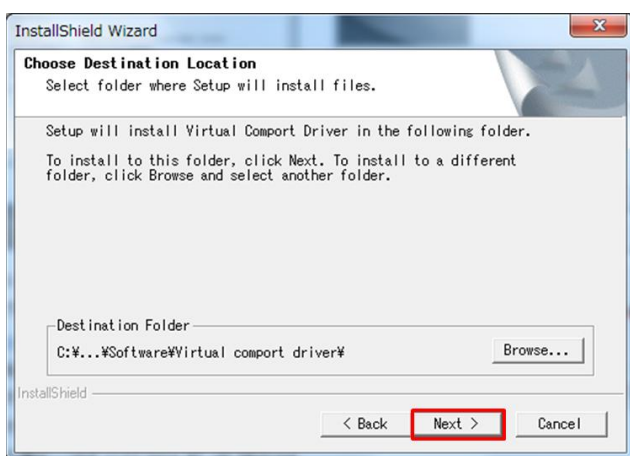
InstallShield Wizard

Choose Destination Location
Select folder where Setup will install files.

Setup will install Virtual Comport Driver in the following folder.

To install to this folder, click Next. To install to a different folder, click Browse and select another folder.

Destination Folder
C:¥...¥Software¥Virtual comport driver¥

Browse...

InstallShield

< Back

Next >

Cancel